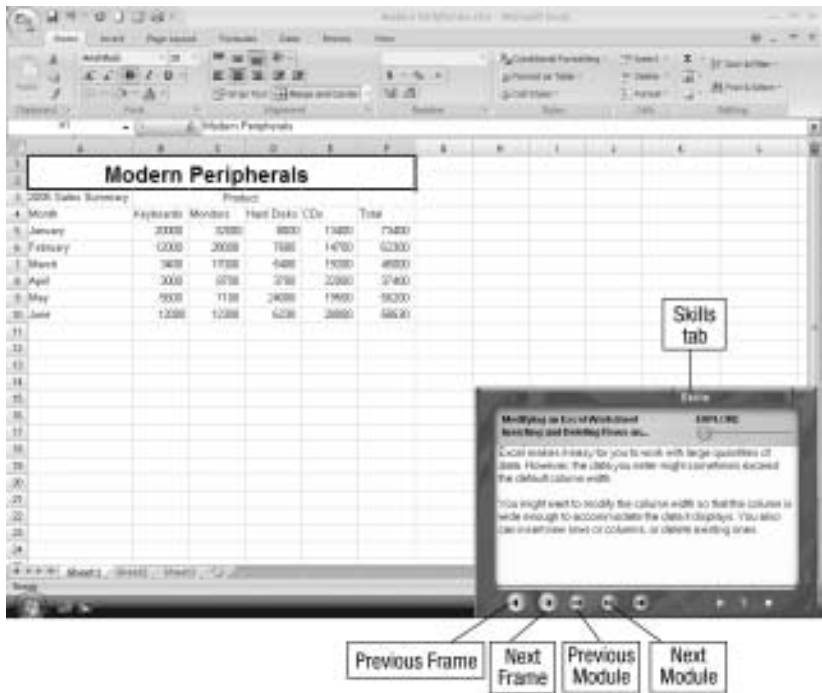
Modern Peripherals

| | A | B | C | D | E | F |
|---|---|---|---|---|---|---|
| 1 | Modern Peripherals | | | | | |
| 2 | | | | | | |
| 3 | 2006 Sales Summary | | Product | | | |
| 4 | Month | Keyboards | Monitors | Hard Disks | CDs | Total |
| 5 | January | 20000 | 32000 | 9800 | 13400 | 75400 |
| 6 | February | 12000 | 20000 | 7000 | 14700 | 52300 |
| 7 | March | 3400 | 17000 | 6400 | 15000 | 46000 |
| 8 | April | 3000 | 9700 | 3700 | 22000 | 37400 |
| 9 | May | 5600 | 7100 | 24000 | 19500 | 56200 |
| 10 | June | 12000 | 12300 | 6230 | 26000 | 56530 |

Sheet1 Sheet2 Sheet3

Ready

Skills tab

Modifying an Excel Worksheet
Inserting and Deleting Rows an...

Excel makes it easy for you to work with large quantities of data. However, the data you enter might sometimes exceed the default column width.

You might want to modify the column width so that the column is wide enough to accommodate the data it displays. You also can insert new rows or columns, or delete existing ones.

Previous Frame
Next Frame
Previous Module
Next Module